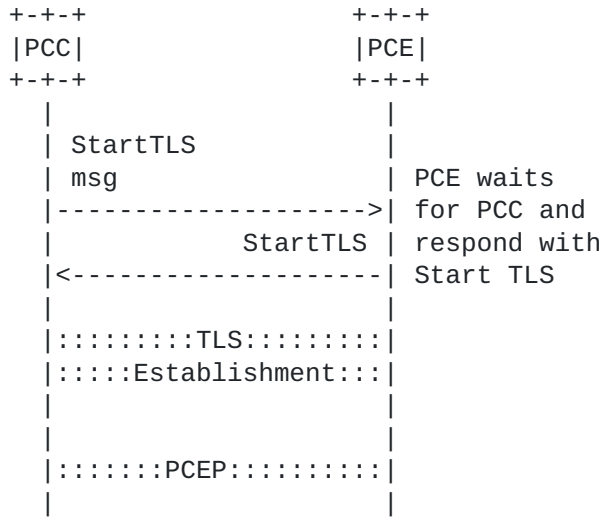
+-+-+                    +-+-+
|PCC|                    |PCE|
+-+-+                    +-+-+
   |                        |
   | StartTLS               |
   | msg                    | PCE waits
   |----------------------->| for PCC and
   |               StartTLS | respond with
   |<-----------------------| Start TLS
   |                        |
   |:::::::::TLS::::::::::::|
   |:::::Establishment::::::|
   |                        |
   |                        |
   |:::::::PCEP:::::::::::::|
   |                        |